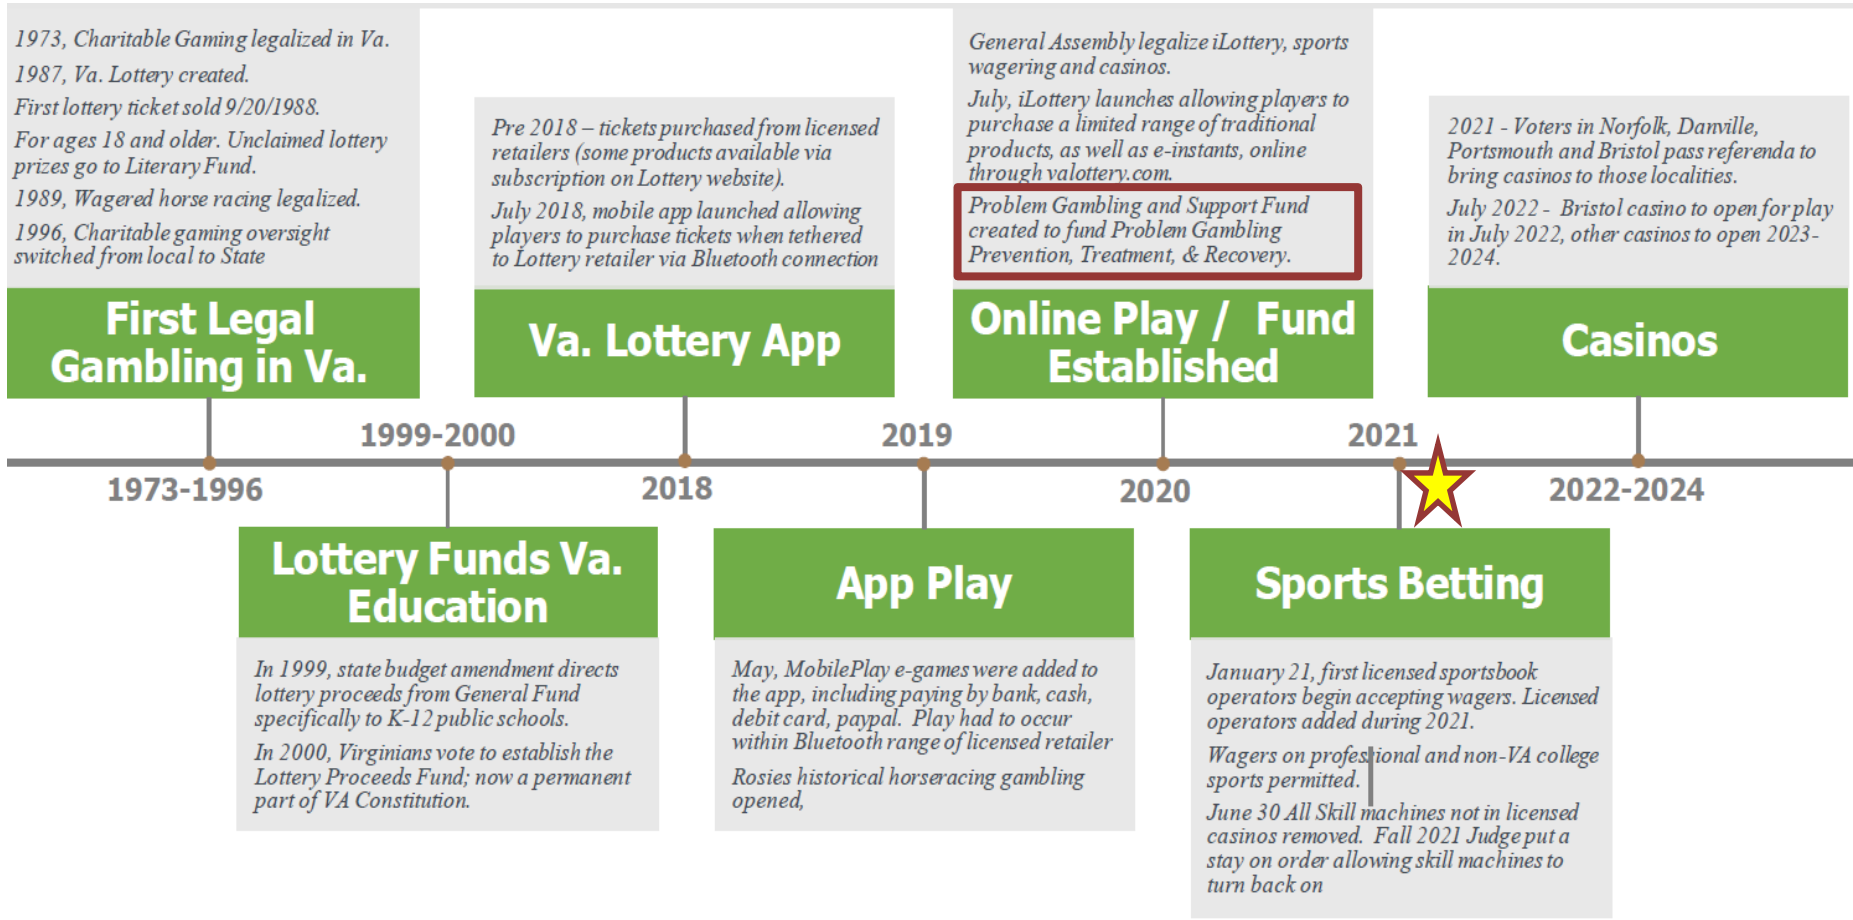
1973, Charitable Gaming legalized in Va.

1987, Va. Lottery created.

First lottery ticket sold 9/20/1988.

For ages 18 and older. Unclaimed lottery prizes go to Literary Fund.

1989, Wagered horse racing legalized.

1996, Charitable gaming oversight switched from local to State

First Legal Gambling in Va.

1973-1996

1999-2000

Lottery Funds Va. Education

In 1999, state budget amendment directs lottery proceeds from General Fund specifically to K-12 public schools.

In 2000, Virginians vote to establish the Lottery Proceeds Fund; now a permanent part of VA Constitution.

Pre 2018 – tickets purchased from licensed retailers (some products available via subscription on Lottery website).

July 2018, mobile app launched allowing players to purchase tickets when tethered to Lottery retailer via Bluetooth connection

Va. Lottery App

2018

2019

App Play

May, MobilePlay e-games were added to the app, including paying by bank, cash, debit card, paypal. Play had to occur within Bluetooth range of licensed retailer

Rosies historical horseracing gambling opened,

General Assembly legalize iLottery, sports wagering and casinos.

July, iLottery launches allowing players to purchase a limited range of traditional products, as well as e-instants, online through valottery.com.

Problem Gambling and Support Fund created to fund Problem Gambling Prevention, Treatment, & Recovery.

Online Play / Fund Established

2020

2021

Sports Betting

January 21, first licensed sportsbook operators begin accepting wagers. Licensed operators added during 2021.

Wagers on professional and non-VA college sports permitted.

June 30 All Skill machines not in licensed casinos removed. Fall 2021 Judge put a stay on order allowing skill machines to turn back on

2021 - Voters in Norfolk, Danville, Portsmouth and Bristol pass referenda to bring casinos to those localities.

July 2022 - Bristol casino to open for play in July 2022, other casinos to open 2023-2024.

Casinos

2022-2024